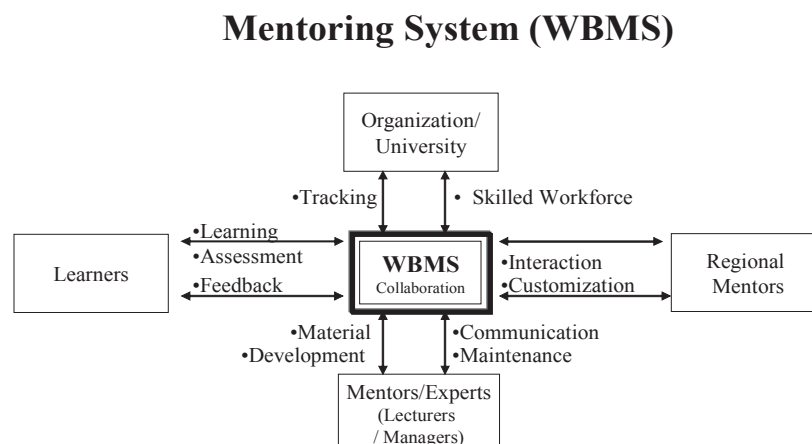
Mentoring System (WBMS)

Organization/ University

•Tracking

• Skilled Workforce

Learners

•Learning
•Assessment
•Feedback

WBMS
Collaboration

•Interaction
•Customization

Regional Mentors

•Material
•Development

•Communication
•Maintenance

Mentors/Experts (Lecturers / Managers)